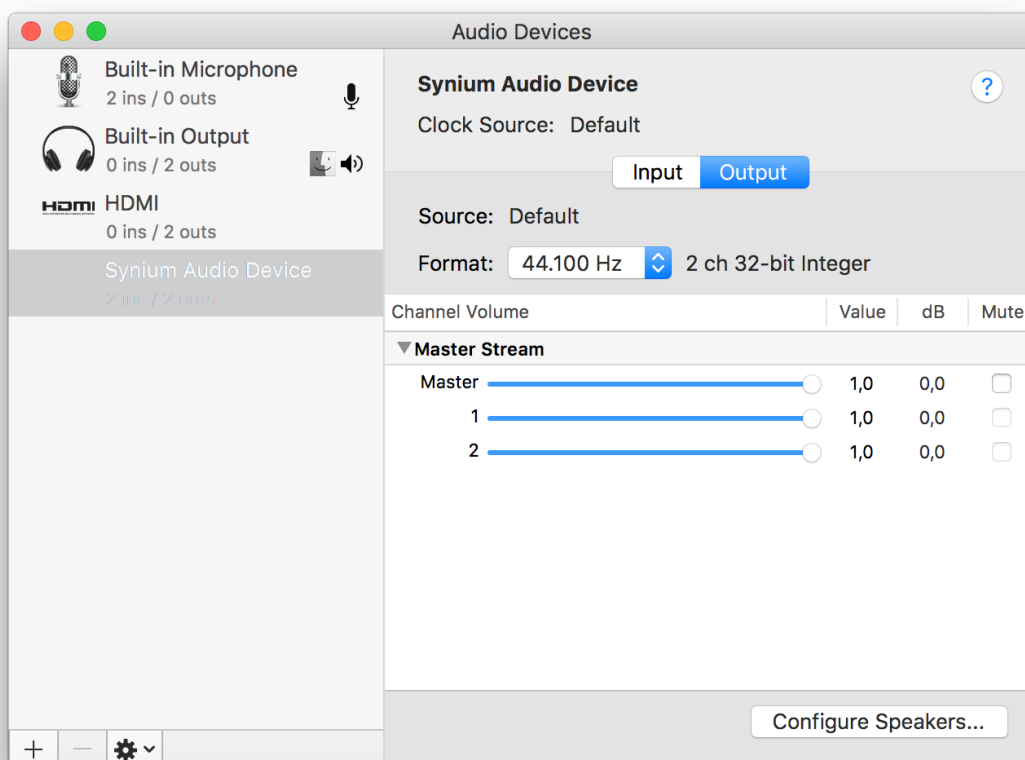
Audio Devices

Built-in Microphone
2 ins / 0 outs

Built-in Output
0 ins / 2 outs

HDMI
HDMI
0 ins / 2 outs

Synium Audio Device
2 ins / 2 outs

+ − 

Synium Audio Device
?
Clock Source: Default

Input Output

Source: Default

Format: 44.100 Hz 2 ch 32-bit Integer

| Channel Volume | Value | dB | Mute |
|---|---|---|---|
| ▼Master Stream | | | |
| Master | 1,0 | 0,0 | |
| 1 | 1,0 | 0,0 | |
| 2 | 1,0 | 0,0 | |

Configure Speakers...